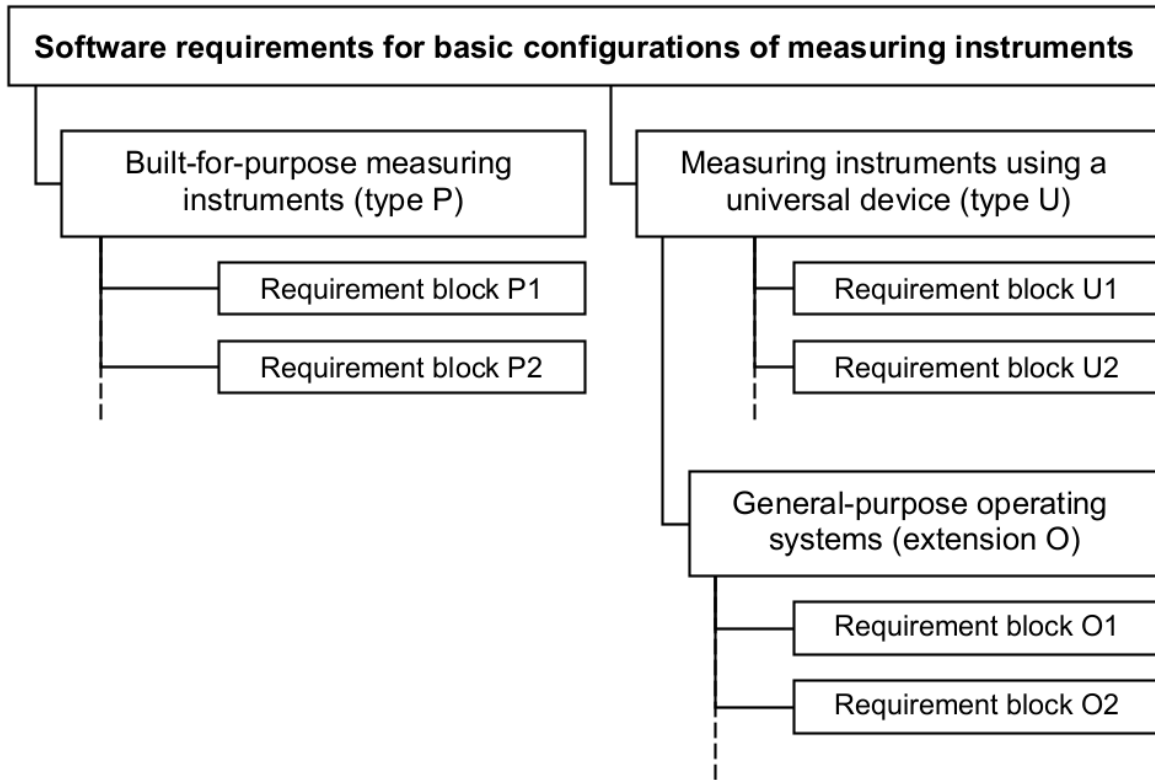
Software requirements for basic configurations of measuring instruments

Built-for-purpose measuring instruments (type P)

Requirement block P1

Requirement block P2

Measuring instruments using a universal device (type U)

Requirement block U1

Requirement block U2

General-purpose operating systems (extension O)

Requirement block O1

Requirement block O2